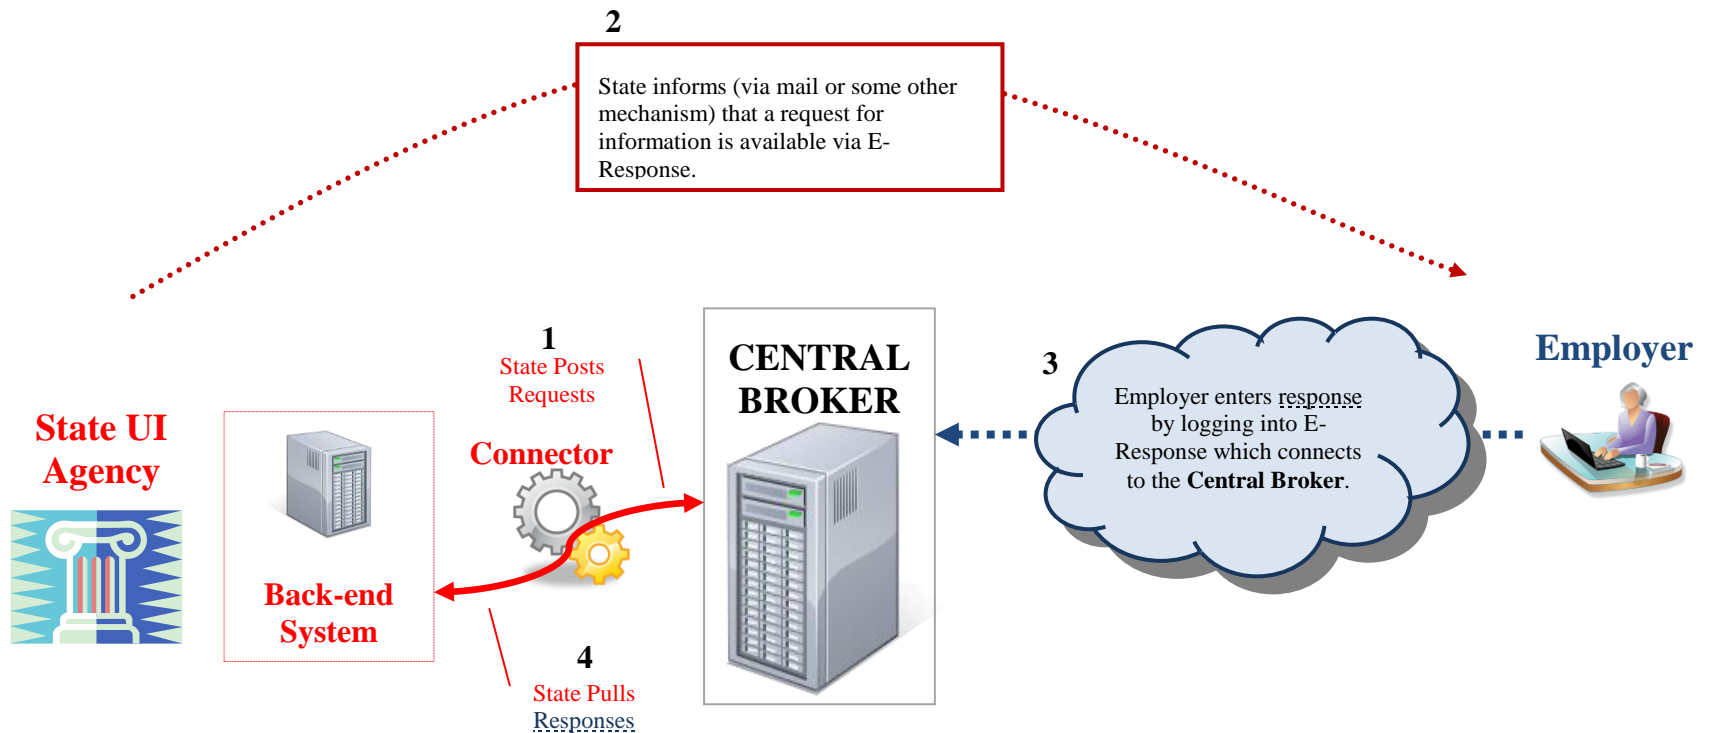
2

State informs (via mail or some other mechanism) that a request for information is available via E-Response.

1
State Posts Requests

CENTRAL BROKER

3

Employer enters response by logging into E-Response which connects to the **Central Broker**.

Employer

State UI Agency

Connector

Back-end System

4
State Pulls Responses